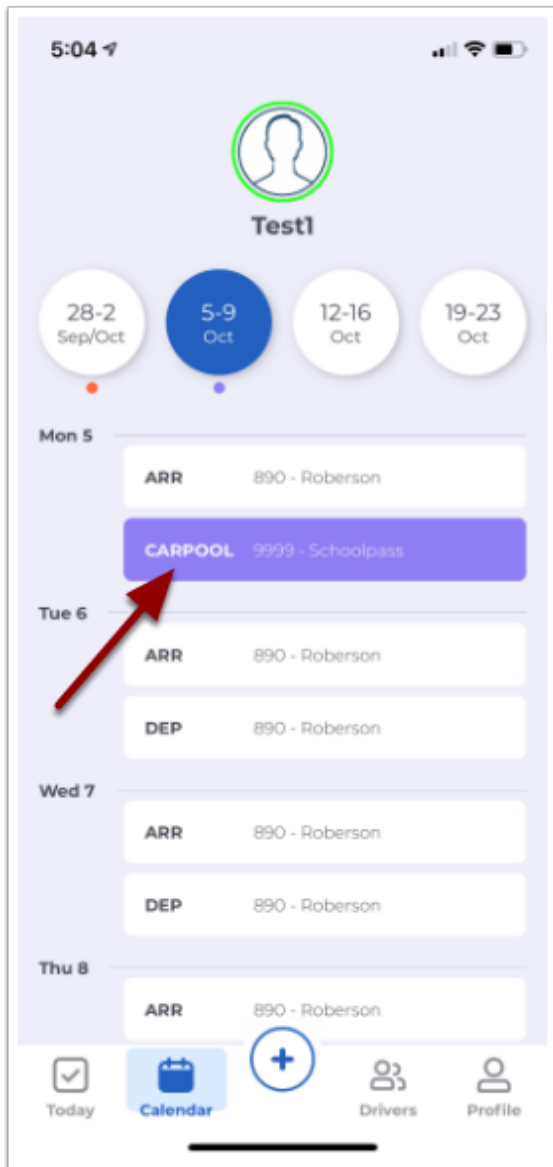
5:04

Test1

28-2
Sep/Oct

5-9
Oct

12-16
Oct

19-23
Oct

Mon 5

ARR 890 - Roberson

CARPOOL 9999 - Schoolpass

Tue 6

ARR 890 - Roberson

DEP 890 - Roberson

Wed 7

ARR 890 - Roberson

DEP 890 - Roberson

Thu 8

ARR 890 - Roberson

Today Calendar + Drivers Profile